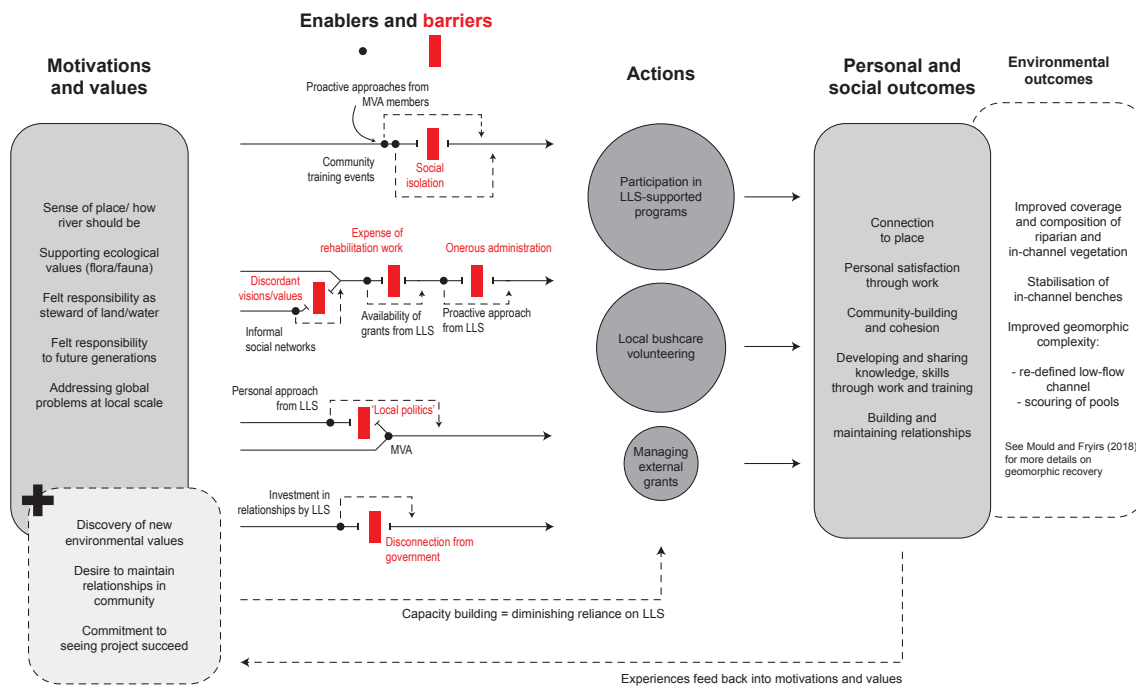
Enablers and barriers

Motivations and values

Sense of place/ how river should be

Supporting ecological values (flora/fauna)

Felt responsibility as steward of land/water

Felt responsibility to future generations

Addressing global problems at local scale

Discovery of new environmental values

Desire to maintain relationships in community

Commitment to seeing project succeed

Proactive approaches from MVA members

Community training events

Social isolation

Expense of rehabilitation work

Onerous administration

Discordant visions/values

Informal social networks

Availability of grants from LLS

Proactive approach from LLS

Personal approach from LLS

'Local politics'

MVA

Investment in relationships by LLS

Disconnection from government

Capacity building = diminishing reliance on LLS

Actions

Participation in LLS-supported programs

Local bushcare volunteering

Managing external grants

Personal and social outcomes

Connection to place

Personal satisfaction through work

Community-building and cohesion

Developing and sharing knowledge, skills through work and training

Building and maintaining relationships

Environmental outcomes

Improved coverage and composition of riparian and in-channel vegetation

Stabilisation of in-channel benches

Improved geomorphic complexity:

- re-defined low-flow channel
- scouring of pools

See Mould and Fryirs (2018) for more details on geomorphic recovery

Experiences feed back into motivations and values